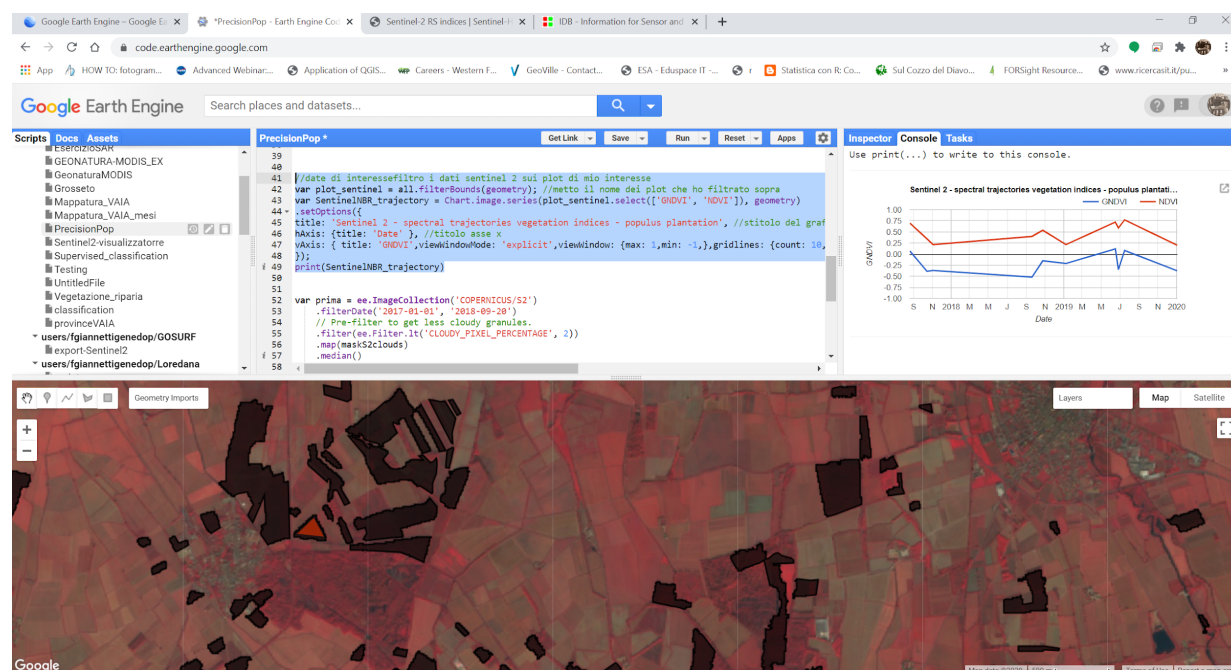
Google Earth Engine – Google Ea ×
*PrecisionPop - Earth Engine Co ×
Sentinel-2 RS indices | Sentinel-H ×
IDB - Information for Sensor and ×
+

code.earthengine.google.com

App
HOW TO: fotogram...
Advanced Webinar:...
Application of QGIS...
Careers - Western F...
GeoVille - Contact...
ESA - Eduspace IT -...
r
Statistica con R: Co...
Sul Cozzo del Diavo...
FORSight Resource...
www.ricercasit.it/pu...
»

Google Earth Engine
Search places and datasets...

Scripts Docs Assets
EsercizioSAR
GEONATURA-MODIS_EX
GeonaturaMODIS
Grosseto
Mappature_VAIA
Mappatura_VAIA_mesi
PrecisionPop
Sentinel2-visualizzatorre
Supervised_classification
Testing
UntitledFile
Vegetazione_riparia
classification
provinceVAIA
users/fgiannettigenedop/GOSURF
export-Sentinel2
users/fgiannettigenedop/Loredana

PrecisionPop *
Get Link
Save
Run
Reset
Apps

39
40
41 //date di interessefiltro i dati sentinel 2 sui plot di mio interesse
42 var plot_sentinel = all.filterBounds(geometry); //metto il nome dei plot che ho filtrato sopra
43 var SentinelNBR_trajectory = Chart.image.series(plot_sentinel.select(['GNDVI', 'NDVI']), geometry)
44 .setOptions({
45 title: 'Sentinel 2 - spectral trajectories vegetation indices - populus plantation', //stitolo del graf
46 hAxis: {title: 'Date' }, //titolo asse x
47 vAxis: { title: 'GNDVI',viewWindowMode: 'explicit',viewWindow: {max: 1,min: -1,},gridlines: {count: 10,
48 });
49 print(SentinelNBR_trajectory)
50
51
52 var prima = ee.ImageCollection('COPERNICUS/S2')
53 .filterDate('2017-01-01', '2018-09-20')
54 // Pre-filter to get less cloudy granules.
55 .filter(ee.Filter.lt('CLOUDY_PIXEL_PERCENTAGE', 2))
56 .map(maskS2clouds)
57 .median()
58

Inspector Console Tasks
Use print(...) to write to this console.

Sentinel 2 - spectral trajectories vegetation indices - populus plantati...
GNDVI NDVI
1.00
0.75
0.50
0.25
0.00
-0.25
-0.50
-0.75
-1.00
GNDVI
S N 2018 M M J S N 2019 M M J S N 2020
Date

Geometry Imports
Layers
Map
Satellite
+
−
Google